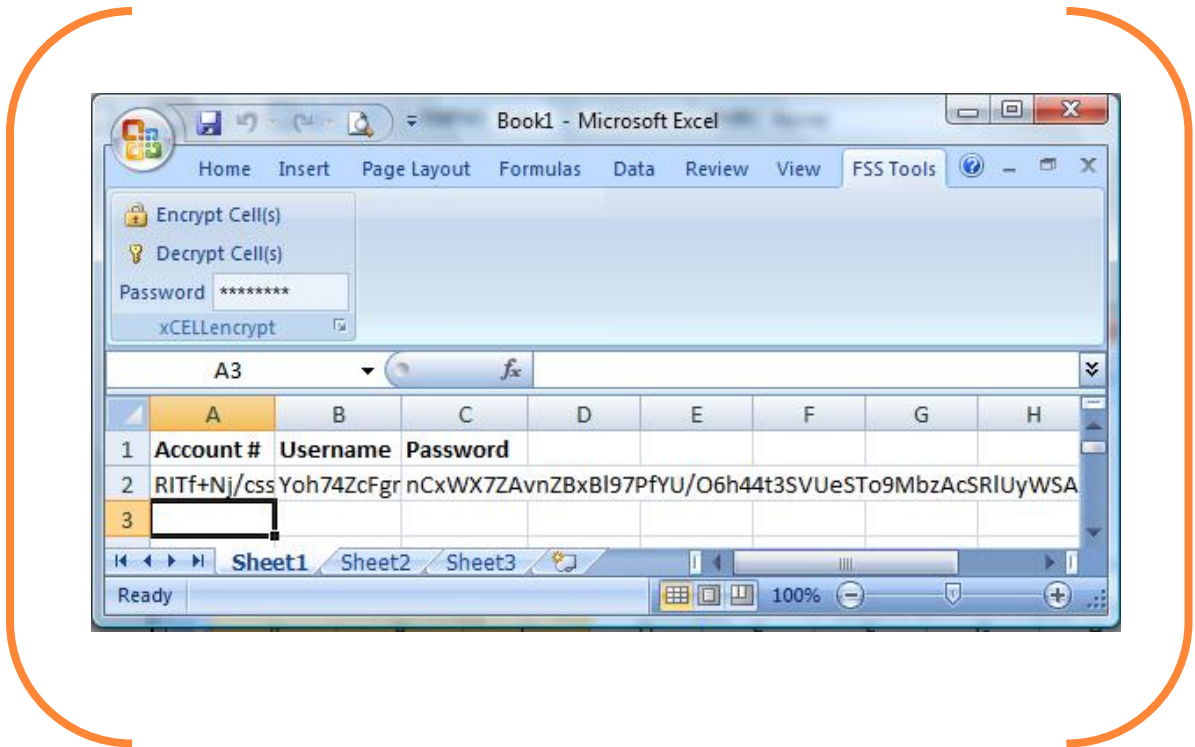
Book1 - Microsoft Excel

Home Insert Page Layout Formulas Data Review View FSS Tools

Encrypt Cell(s)
Decrypt Cell(s)
Password ********
xCELLencrypt

A3
$f_x$

| | A | B | C | D | E | F | G | H |
|---|---|---|---|---|---|---|---|---|
| 1 | Account # | Username | Password | | | | | |
| 2 | RITf+Nj/css | Yoh74ZcFgr | nCxWX7ZAvnZBxBl97PfYU/O6h44t3SVUeSTo9MbzAcSRlUyWSA | | | | | |
| 3 | | | | | | | | |

Sheet1 Sheet2 Sheet3

Ready 100%